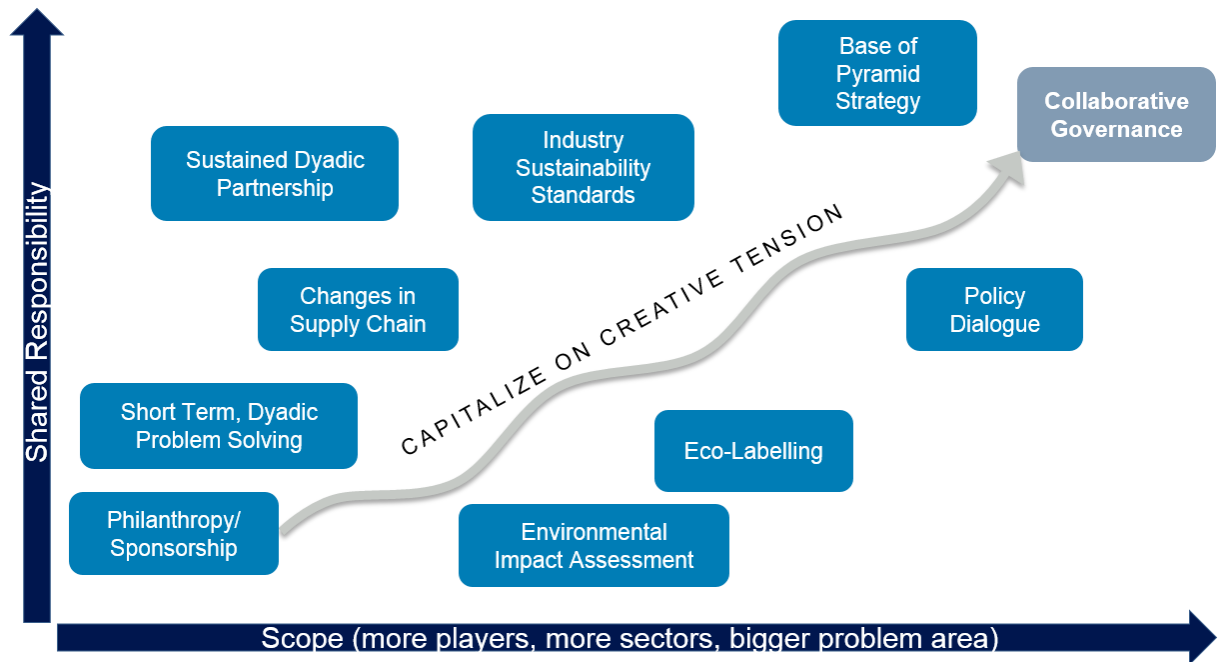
Shared Responsibility

Base of Pyramid Strategy

Collaborative Governance

Sustained Dyadic Partnership

Industry Sustainability Standards

CAPITALIZE ON CREATIVE TENSION

Changes in Supply Chain

Policy Dialogue

Short Term, Dyadic Problem Solving

Eco-Labelling

Philanthropy/ Sponsorship

Environmental Impact Assessment

Scope (more players, more sectors, bigger problem area)